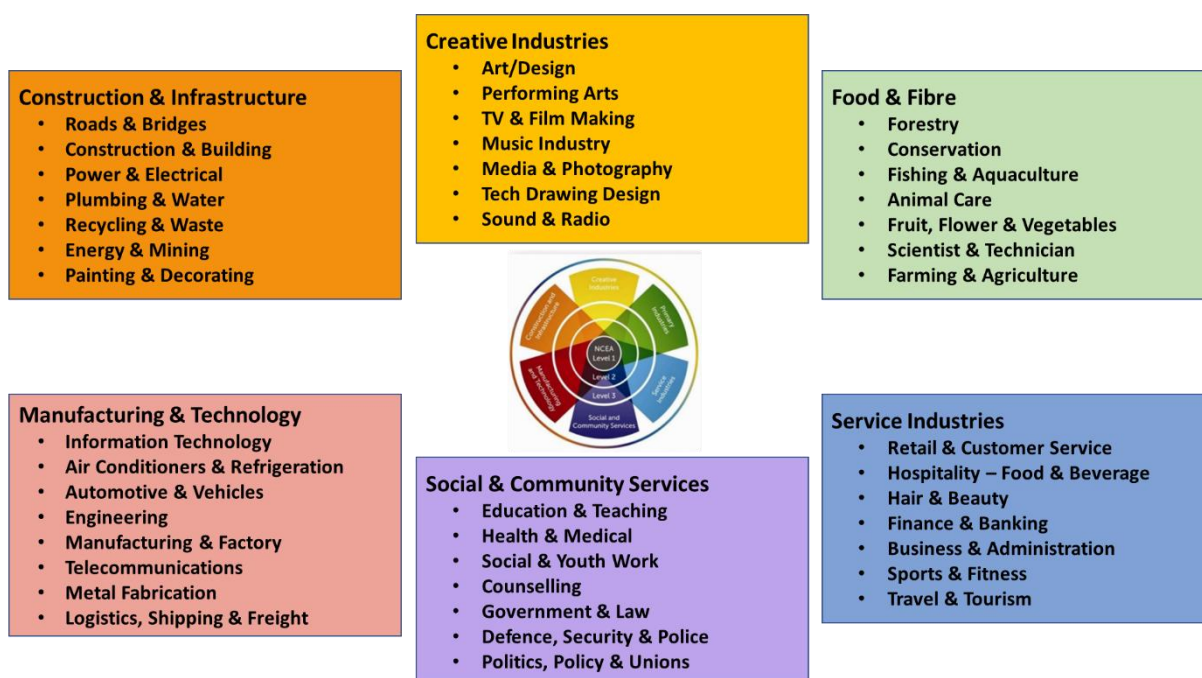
Creative Industries
- Art/Design
- Performing Arts
- TV & Film Making
- Music Industry
- Media & Photography
- Tech Drawing Design
- Sound & Radio

Construction & Infrastructure
- Roads & Bridges
- Construction & Building
- Power & Electrical
- Plumbing & Water
- Recycling & Waste
- Energy & Mining
- Painting & Decorating

Food & Fibre
- Forestry
- Conservation
- Fishing & Aquaculture
- Animal Care
- Fruit, Flower & Vegetables
- Scientist & Technician
- Farming & Agriculture

Creative Industries
Primary Industries
Service Industries
Social and Community Services
Manufacturing and Technology
Construction and Infrastructure
NCEA Level 1
Level 2
Level 3

Manufacturing & Technology
- Information Technology
- Air Conditioners & Refrigeration
- Automotive & Vehicles
- Engineering
- Manufacturing & Factory
- Telecommunications
- Metal Fabrication
- Logistics, Shipping & Freight

Social & Community Services
- Education & Teaching
- Health & Medical
- Social & Youth Work
- Counselling
- Government & Law
- Defence, Security & Police
- Politics, Policy & Unions

Service Industries
- Retail & Customer Service
- Hospitality – Food & Beverage
- Hair & Beauty
- Finance & Banking
- Business & Administration
- Sports & Fitness
- Travel & Tourism